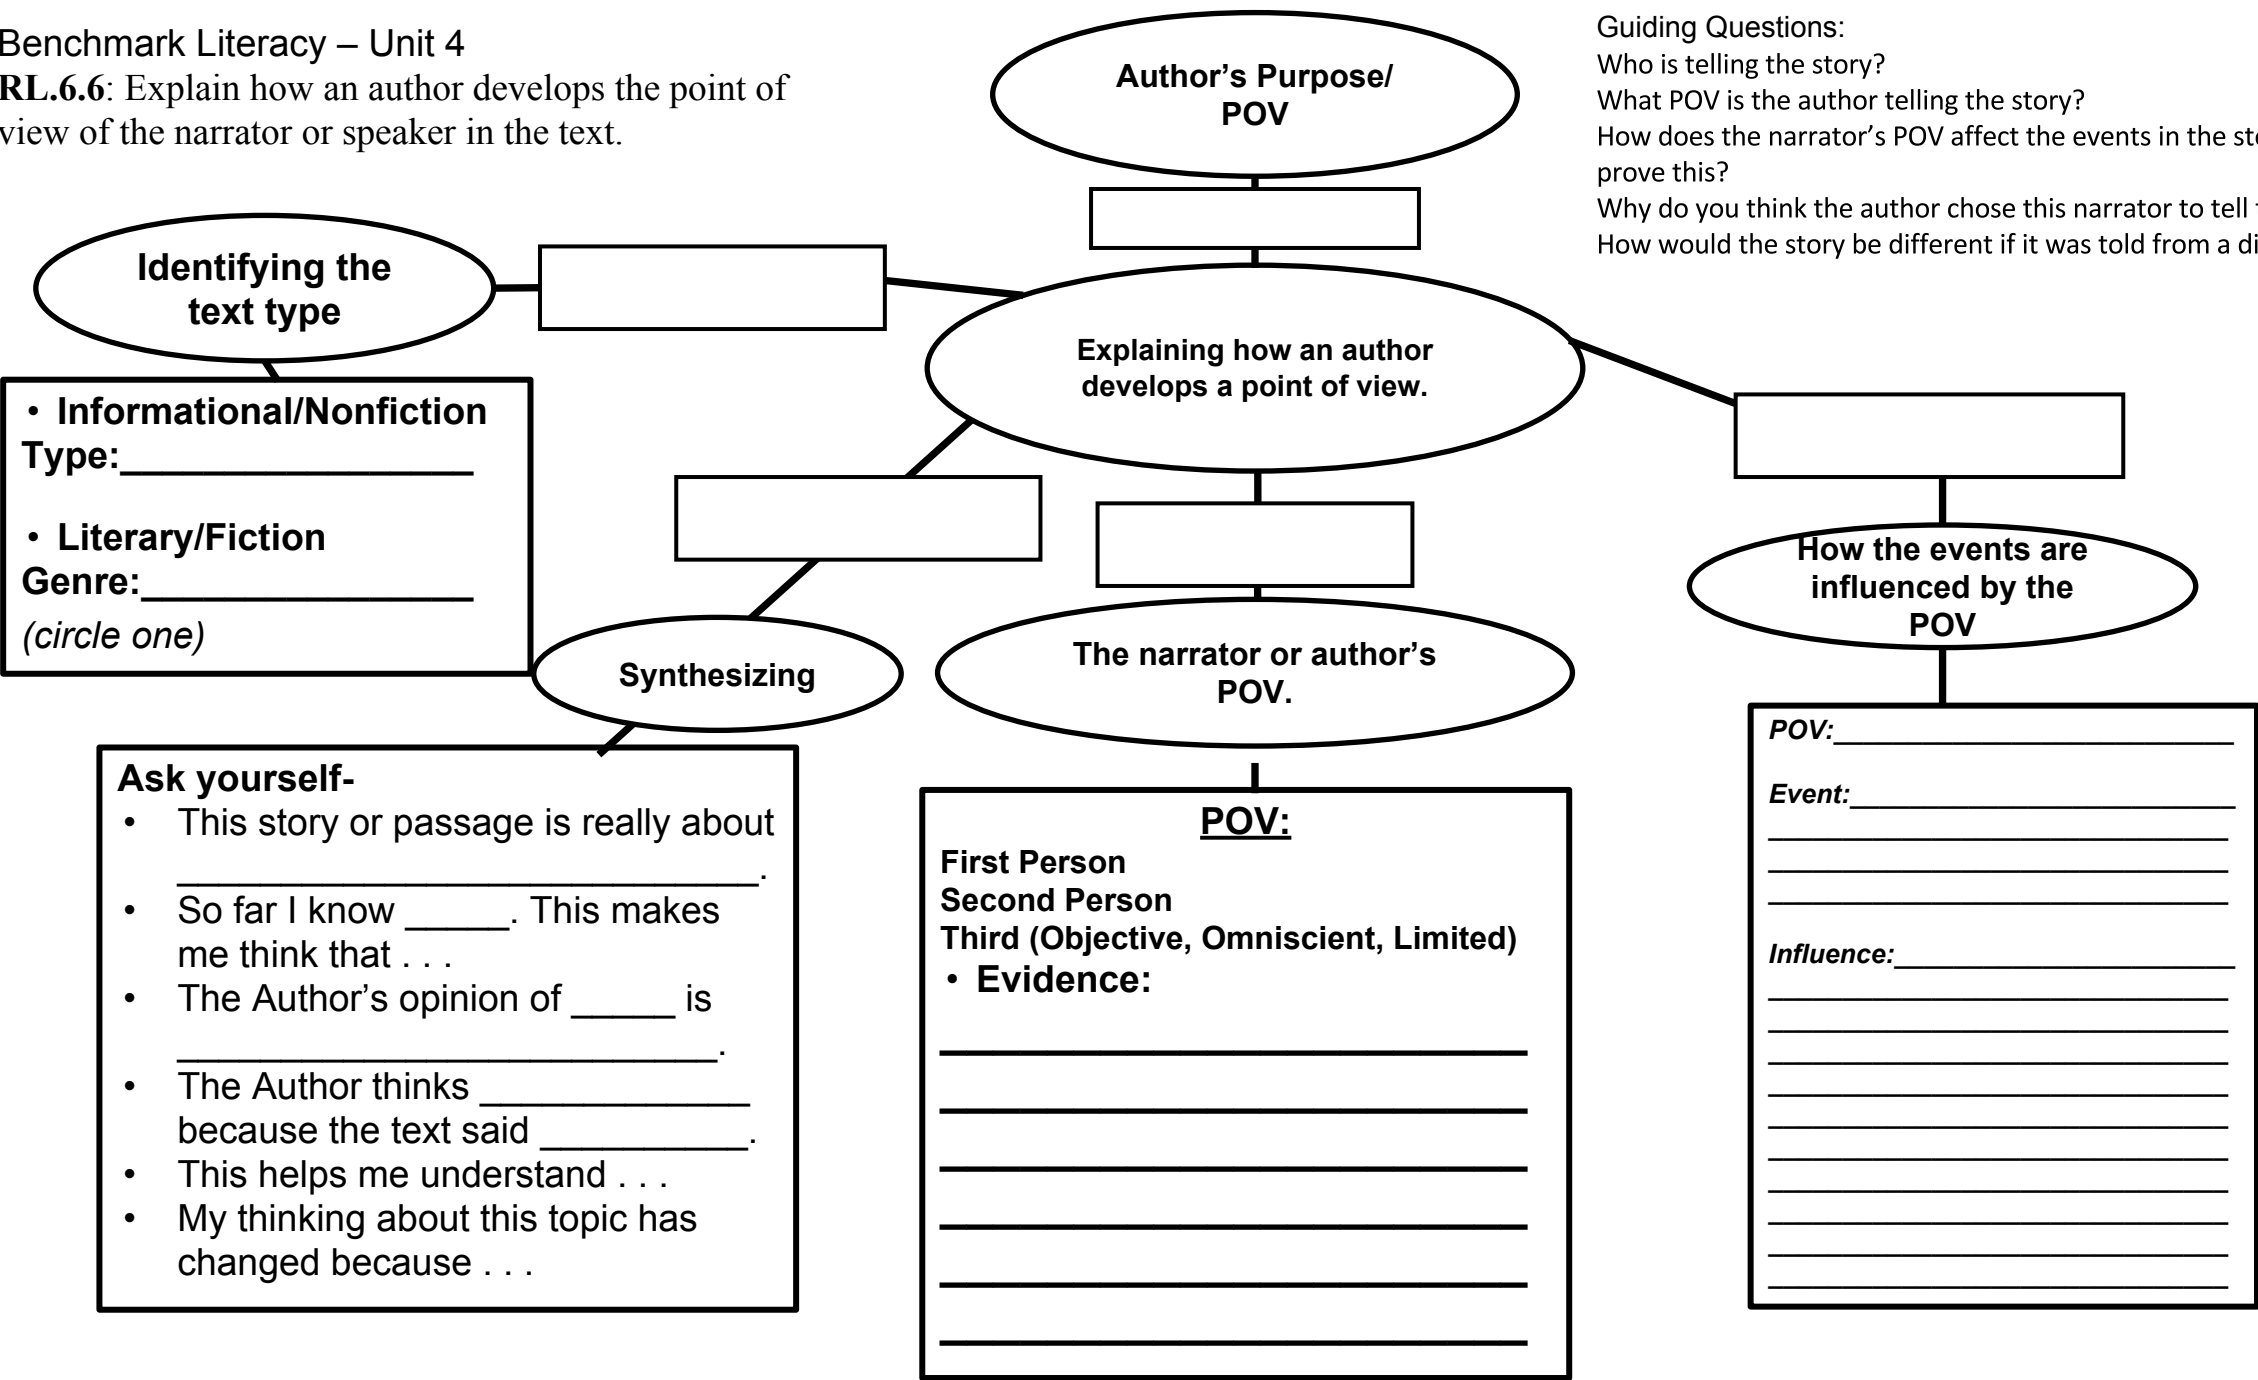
Benchmark Literacy – Unit 4
**RL.6.6**: Explain how an author develops the point of view of the narrator or speaker in the text.

Author's Purpose/ POV

Guiding Questions:
Who is telling the story?
What POV is the author telling the story?
How does the narrator's POV affect the events in the st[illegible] prove this?
Why do you think the author chose this narrator to tell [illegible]
How would the story be different if it was told from a di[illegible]

Identifying the text type

Explaining how an author develops a point of view.

• Informational/Nonfiction
Type:________________

• Literary/Fiction
Genre:________________
(circle one)

How the events are influenced by the POV

Synthesizing

The narrator or author's POV.

Ask yourself-
• This story or passage is really about ________________________.
• So far I know _____. This makes me think that . . .
• The Author's opinion of _____ is ________________________.
• The Author thinks ____________ because the text said __________.
• This helps me understand . . .
• My thinking about this topic has changed because . . .

POV:
First Person
Second Person
Third (Objective, Omniscient, Limited)
• Evidence:
______________________________
______________________________
______________________________
______________________________
______________________________
______________________________

POV:____________________
Event:____________________
______________________________
______________________________
______________________________
Influence:____________________
______________________________
______________________________
______________________________
______________________________
______________________________
______________________________
______________________________
______________________________
______________________________